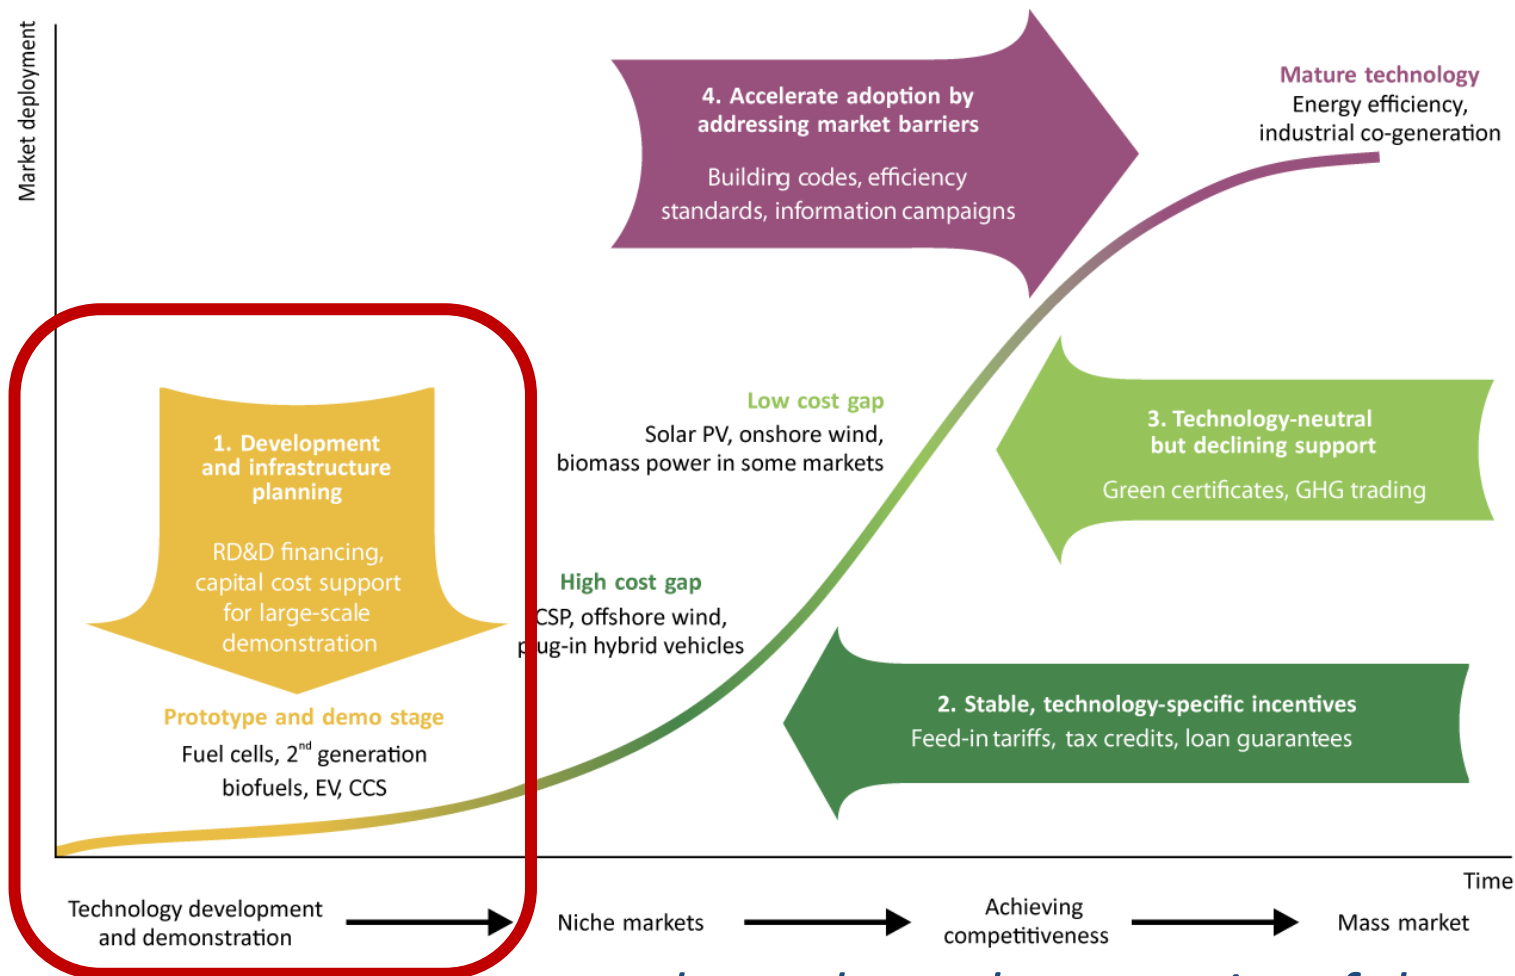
Market deployment

4. Accelerate adoption by addressing market barriers

Building codes, efficiency standards, information campaigns

Mature technology
Energy efficiency, industrial co-generation

Low cost gap
Solar PV, onshore wind, biomass power in some markets

3. Technology-neutral but declining support

Green certificates, GHG trading

1. Development and infrastructure planning

RD&D financing, capital cost support for large-scale demonstration

High cost gap
CSP, offshore wind, p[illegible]ug-in hybrid vehicles

2. Stable, technology-specific incentives
Feed-in tariffs, tax credits, loan guarantees

Prototype and demo stage
Fuel cells, 2$^{nd}$ generation biofuels, EV, CCS

Time

Technology development and demonstration

Niche markets

Achieving competitiveness

Mass market

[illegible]